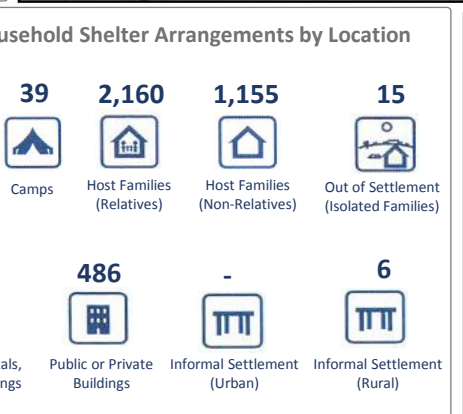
usehold Shelter Arrangements by Location

39
Camps

2,160
Host Families (Relatives)

1,155
Host Families (Non-Relatives)

15
Out of Settlement (Isolated Families)

als, ngs

486
Public or Private Buildings

-
Informal Settlement (Urban)

6
Informal Settlement (Rural)